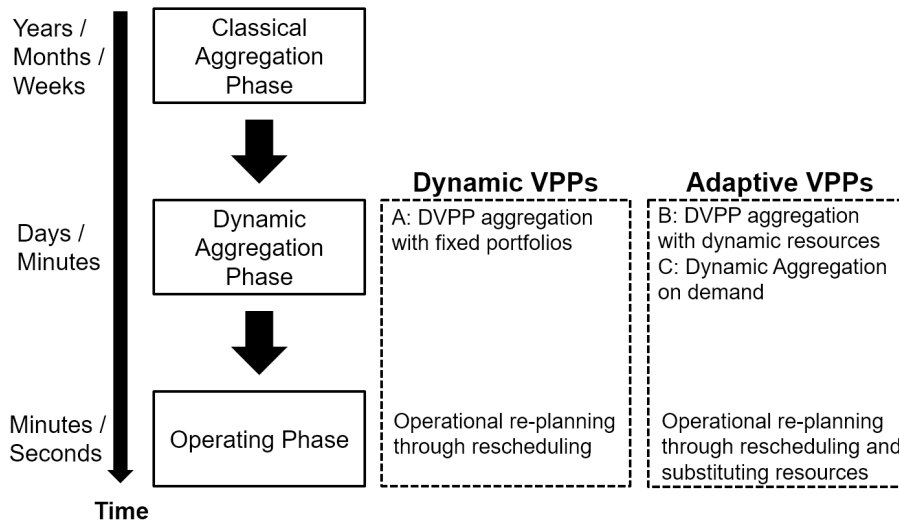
Years / Months / Weeks

Classical Aggregation Phase

Dynamic VPPs

Adaptive VPPs

Days / Minutes

Dynamic Aggregation Phase

A: DVPP aggregation with fixed portfolios

B: DVPP aggregation with dynamic resources

C: Dynamic Aggregation on demand

Minutes / Seconds

Operating Phase

Operational re-planning through rescheduling

Operational re-planning through rescheduling and substituting resources

Time